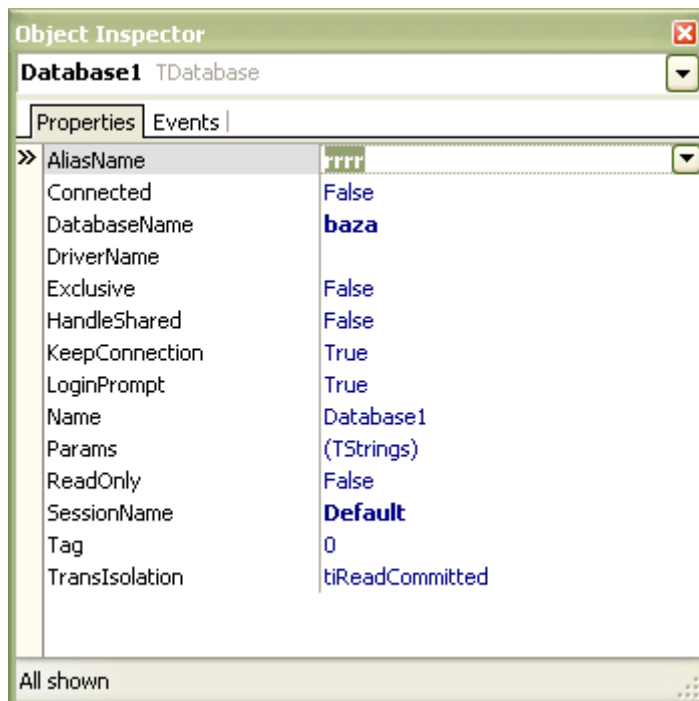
Object Inspector

Database1 TDatabase

Properties | Events |

| » AliasName | rrrr |
|---|---|
| Connected | False |
| DatabaseName | **baza** |
| DriverName | |
| Exclusive | False |
| HandleShared | False |
| KeepConnection | True |
| LoginPrompt | True |
| Name | Database1 |
| Params | (TStrings) |
| ReadOnly | False |
| SessionName | **Default** |
| Tag | 0 |
| TransIsolation | tiReadCommitted |

All shown